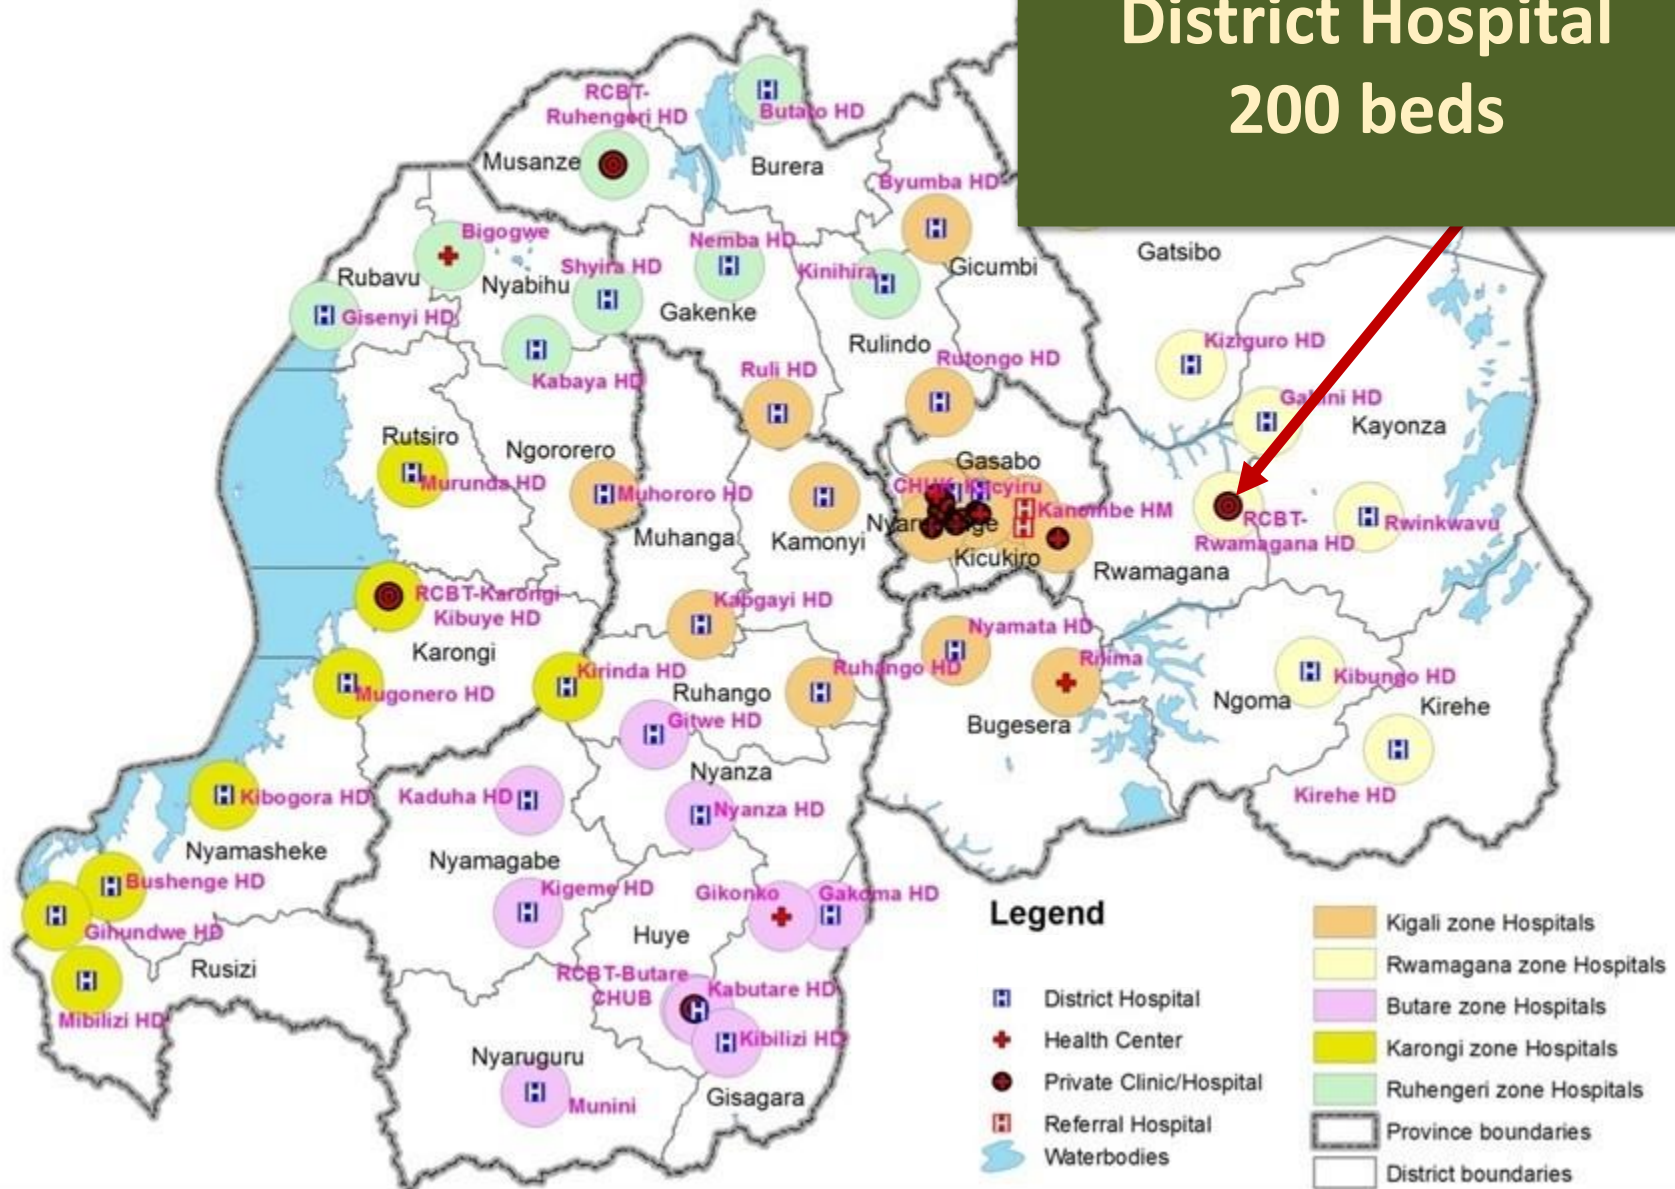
District Hospital
200 beds

RCBT-Ruhengeri HD
Butaro HD
Musanze
Burera
Byumba HD
Bigogwe
Nemba HD
Gicumbi
Gatsibo
Rubavu
Nyabihu
Shyira HD
Kinihira
Gisenyi HD
Gakenke
Kabaya HD
Rulindo
Rutongo HD
Kiziguro HD
Ruli HD
Gahini HD
Kayonza
Rutsiro
Ngororero
Gasabo
Murunda HD
Muhororo HD
CHUK
Kacyiru
Kanombe HM
RCBT-Rwamagana HD
Rwinkwavu
Muhanga
Kamonyi
Nyarugenge
Kicukiro
Rwamagana
RCBT-Karongi
Kibuye HD
Kabgayi HD
Nyamata HD
Karongi
Kirinda HD
Ruhango HD
Rilima
Kibungo HD
Mugonero HD
Ruhango
Ngoma
Kirehe
Gitwe HD
Bugesera
Nyanza
Kibogora HD
Kaduha HD
Nyanza HD
Kirehe HD
Nyamasheke
Nyamagabe
Bushenge HD
Kigeme HD
Gikonko
Gakoma HD
Gihundwe HD
Huye
Rusizi
RCBT-Butare
CHUB
Kabutare HD
Mibilizi HD
Kibilizi HD
Nyaruguru
Munini
Gisagara

Legend
District Hospital
Health Center
Private Clinic/Hospital
Referral Hospital
Waterbodies
Kigali zone Hospitals
Rwamagana zone Hospitals
Butare zone Hospitals
Karongi zone Hospitals
Ruhengeri zone Hospitals
Province boundaries
District boundaries